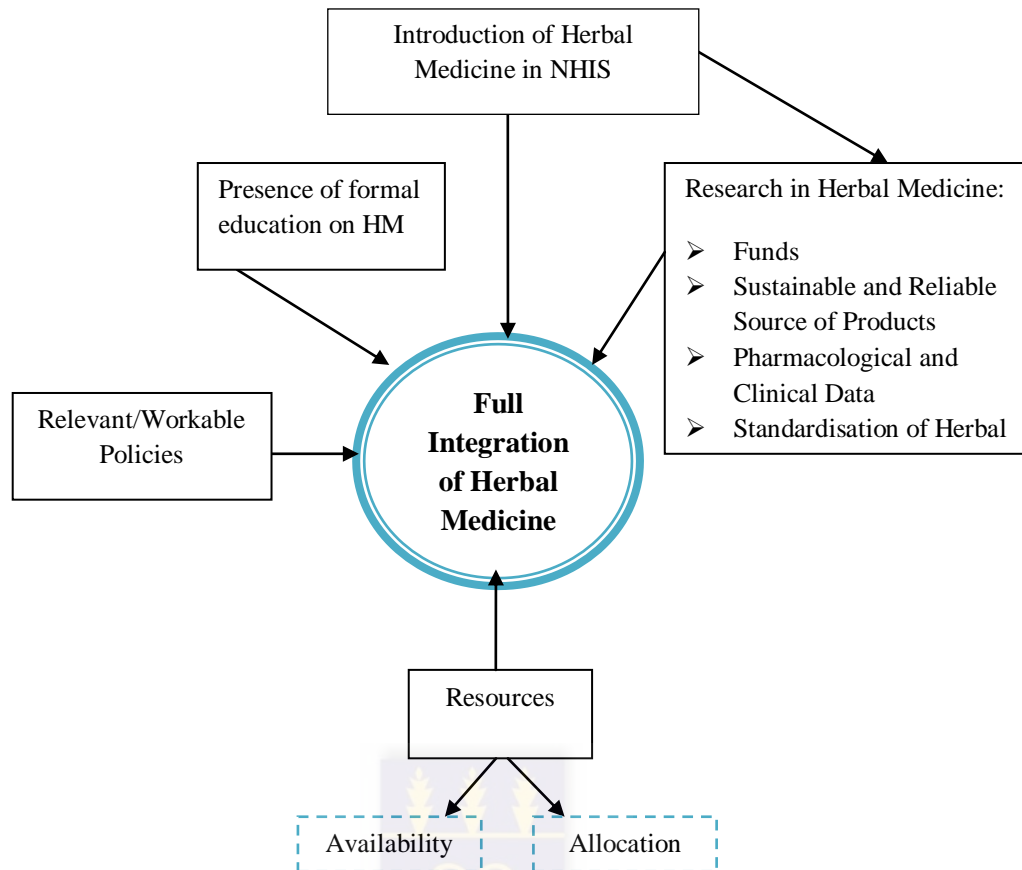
Introduction of Herbal Medicine in NHIS

Presence of formal education on HM

Research in Herbal Medicine:

- Funds
- Sustainable and Reliable Source of Products
- Pharmacological and Clinical Data
- Standardisation of Herbal

Relevant/Workable Policies

Full Integration of Herbal Medicine

Resources

Availability

Allocation